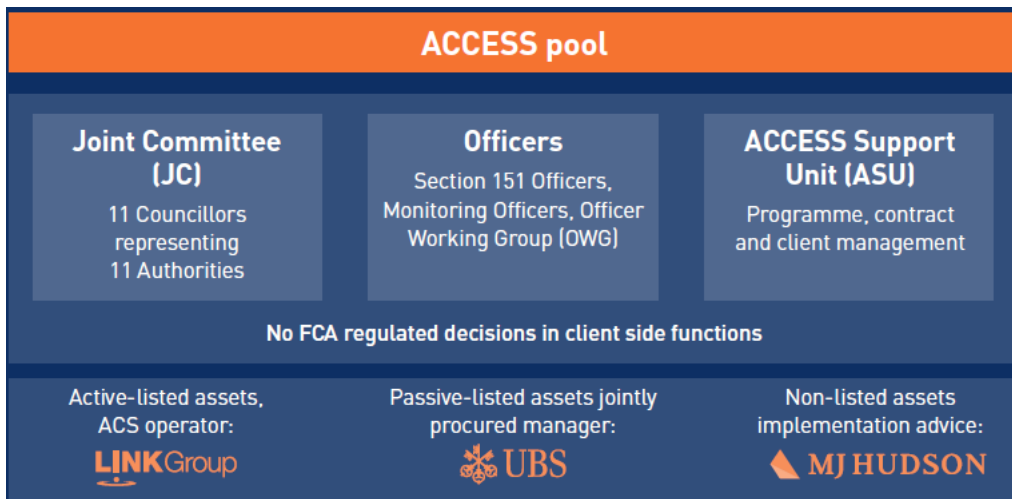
ACCESS pool

Joint Committee (JC)
11 Councillors representing 11 Authorities

Officers
Section 151 Officers, Monitoring Officers, Officer Working Group (OWG)

ACCESS Support Unit (ASU)
Programme, contract and client management

No FCA regulated decisions in client side functions

Active-listed assets, ACS operator:
LINK Group

Passive-listed assets jointly procured manager:
UBS

Non-listed assets implementation advice:
MJ HUDSON